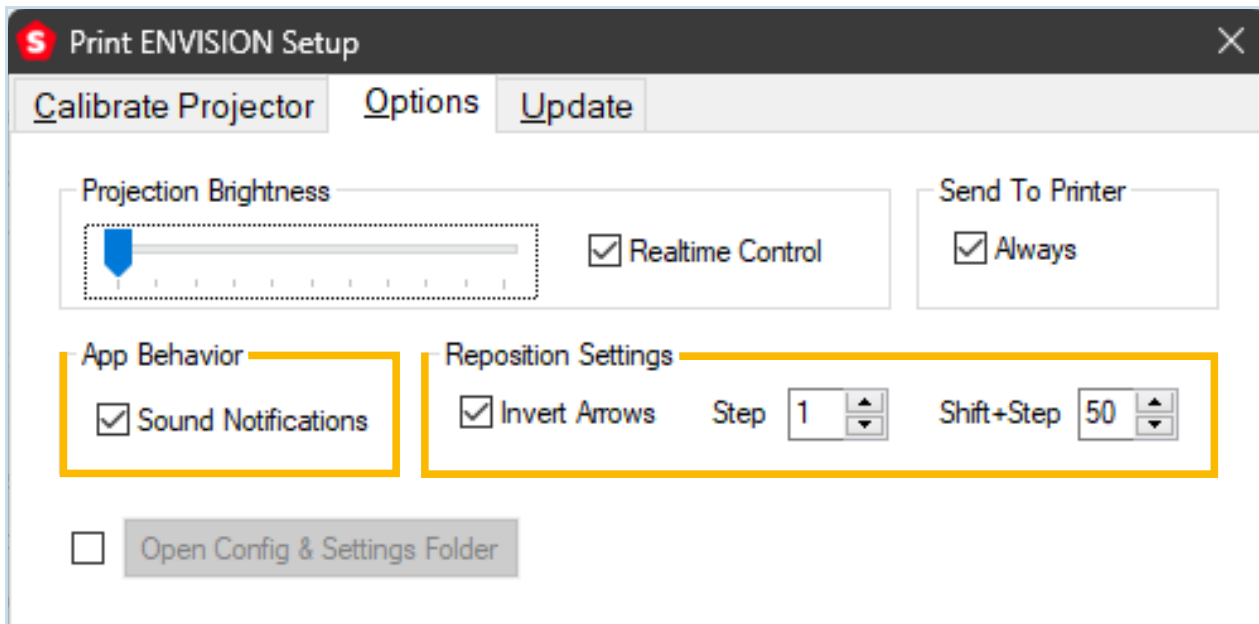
Print ENVISION Setup

Calibrate Projector | Options | Update

Projection Brightness

Realtime Control

Send To Printer

Always

App Behavior

Sound Notifications

Reposition Settings

Invert Arrows

Step 1

Shift+Step 50

Open Config & Settings Folder